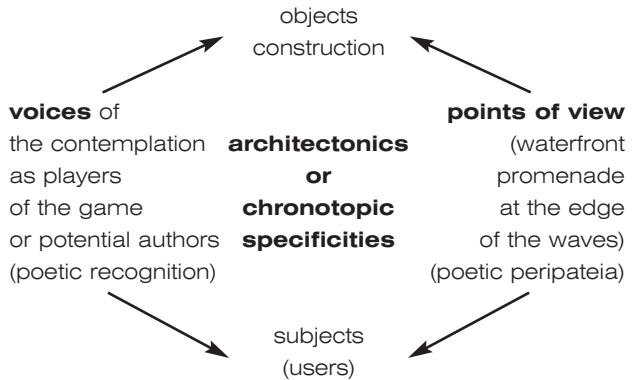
objects
construction

**voices** of
the contemplation
as players
of the game
or potential authors
(poetic recognition)

**architectonics**
**or**
**chronotopic**
**specificities**

**points of view**
(waterfront
promenade
at the edge
of the waves)
(poetic peripateia)

subjects
(users)